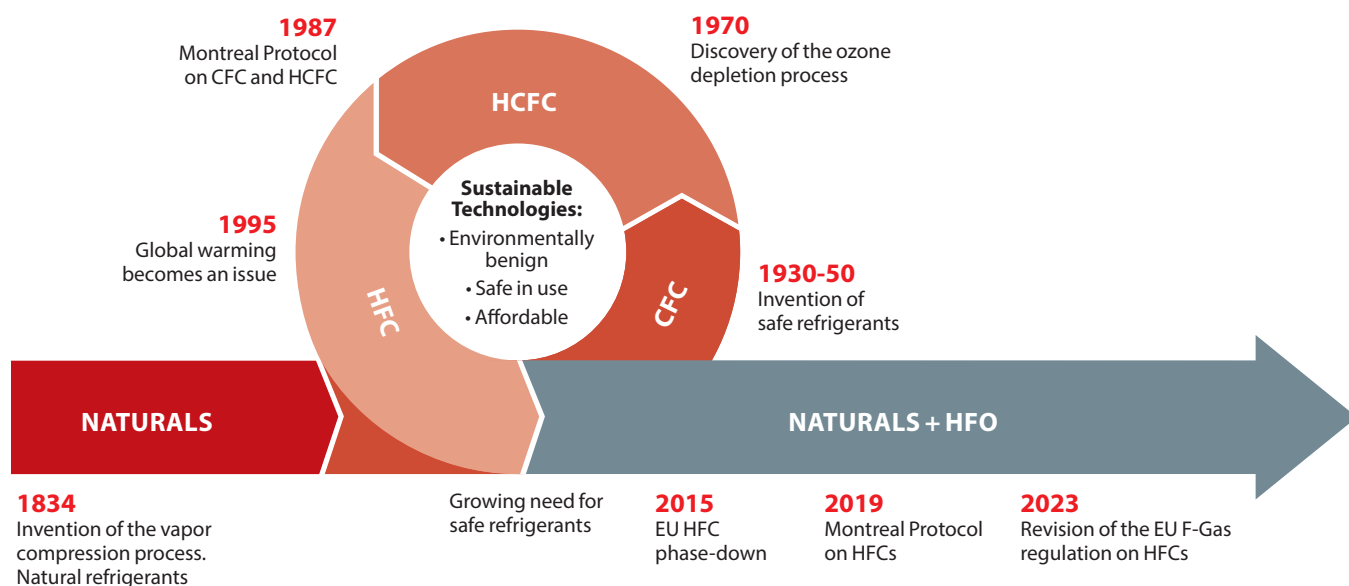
1987
Montreal Protocol on CFC and HCFC

1970
Discovery of the ozone depletion process

HCFC

Sustainable Technologies:
• Environmentally benign
• Safe in use
• Affordable

1995
Global warming becomes an issue

HFC

CFC

1930-50
Invention of safe refrigerants

NATURALS

NATURALS + HFO

1834
Invention of the vapor compression process. Natural refrigerants

Growing need for safe refrigerants

2015
EU HFC phase-down

2019
Montreal Protocol on HFCs

2023
Revision of the EU F-Gas regulation on HFCs